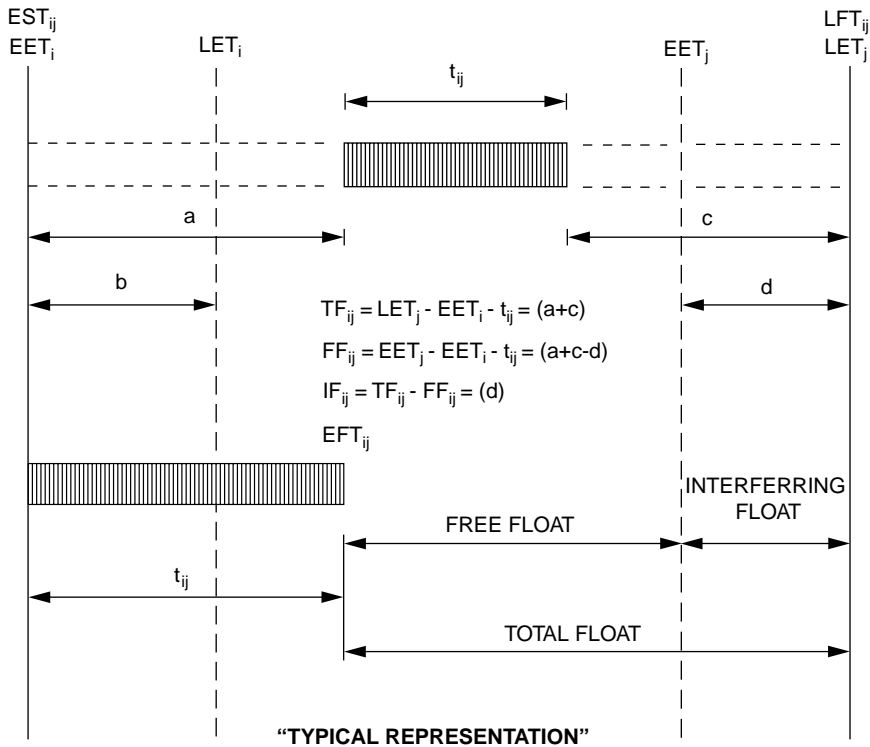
$EST_{ij}$
$EET_i$

$LET_i$

$EET_j$

$LFT_{ij}$
$LET_j$

$t_{ij}$

a

c

b

d

$TF_{ij} = LET_j - EET_i - t_{ij} = (a+c)$

$FF_{ij} = EET_j - EET_i - t_{ij} = (a+c-d)$

$IF_{ij} = TF_{ij} - FF_{ij} = (d)$

$EFT_{ij}$

INTERFERRING FLOAT

FREE FLOAT

$t_{ij}$

TOTAL FLOAT

"TYPICAL REPRESENTATION"